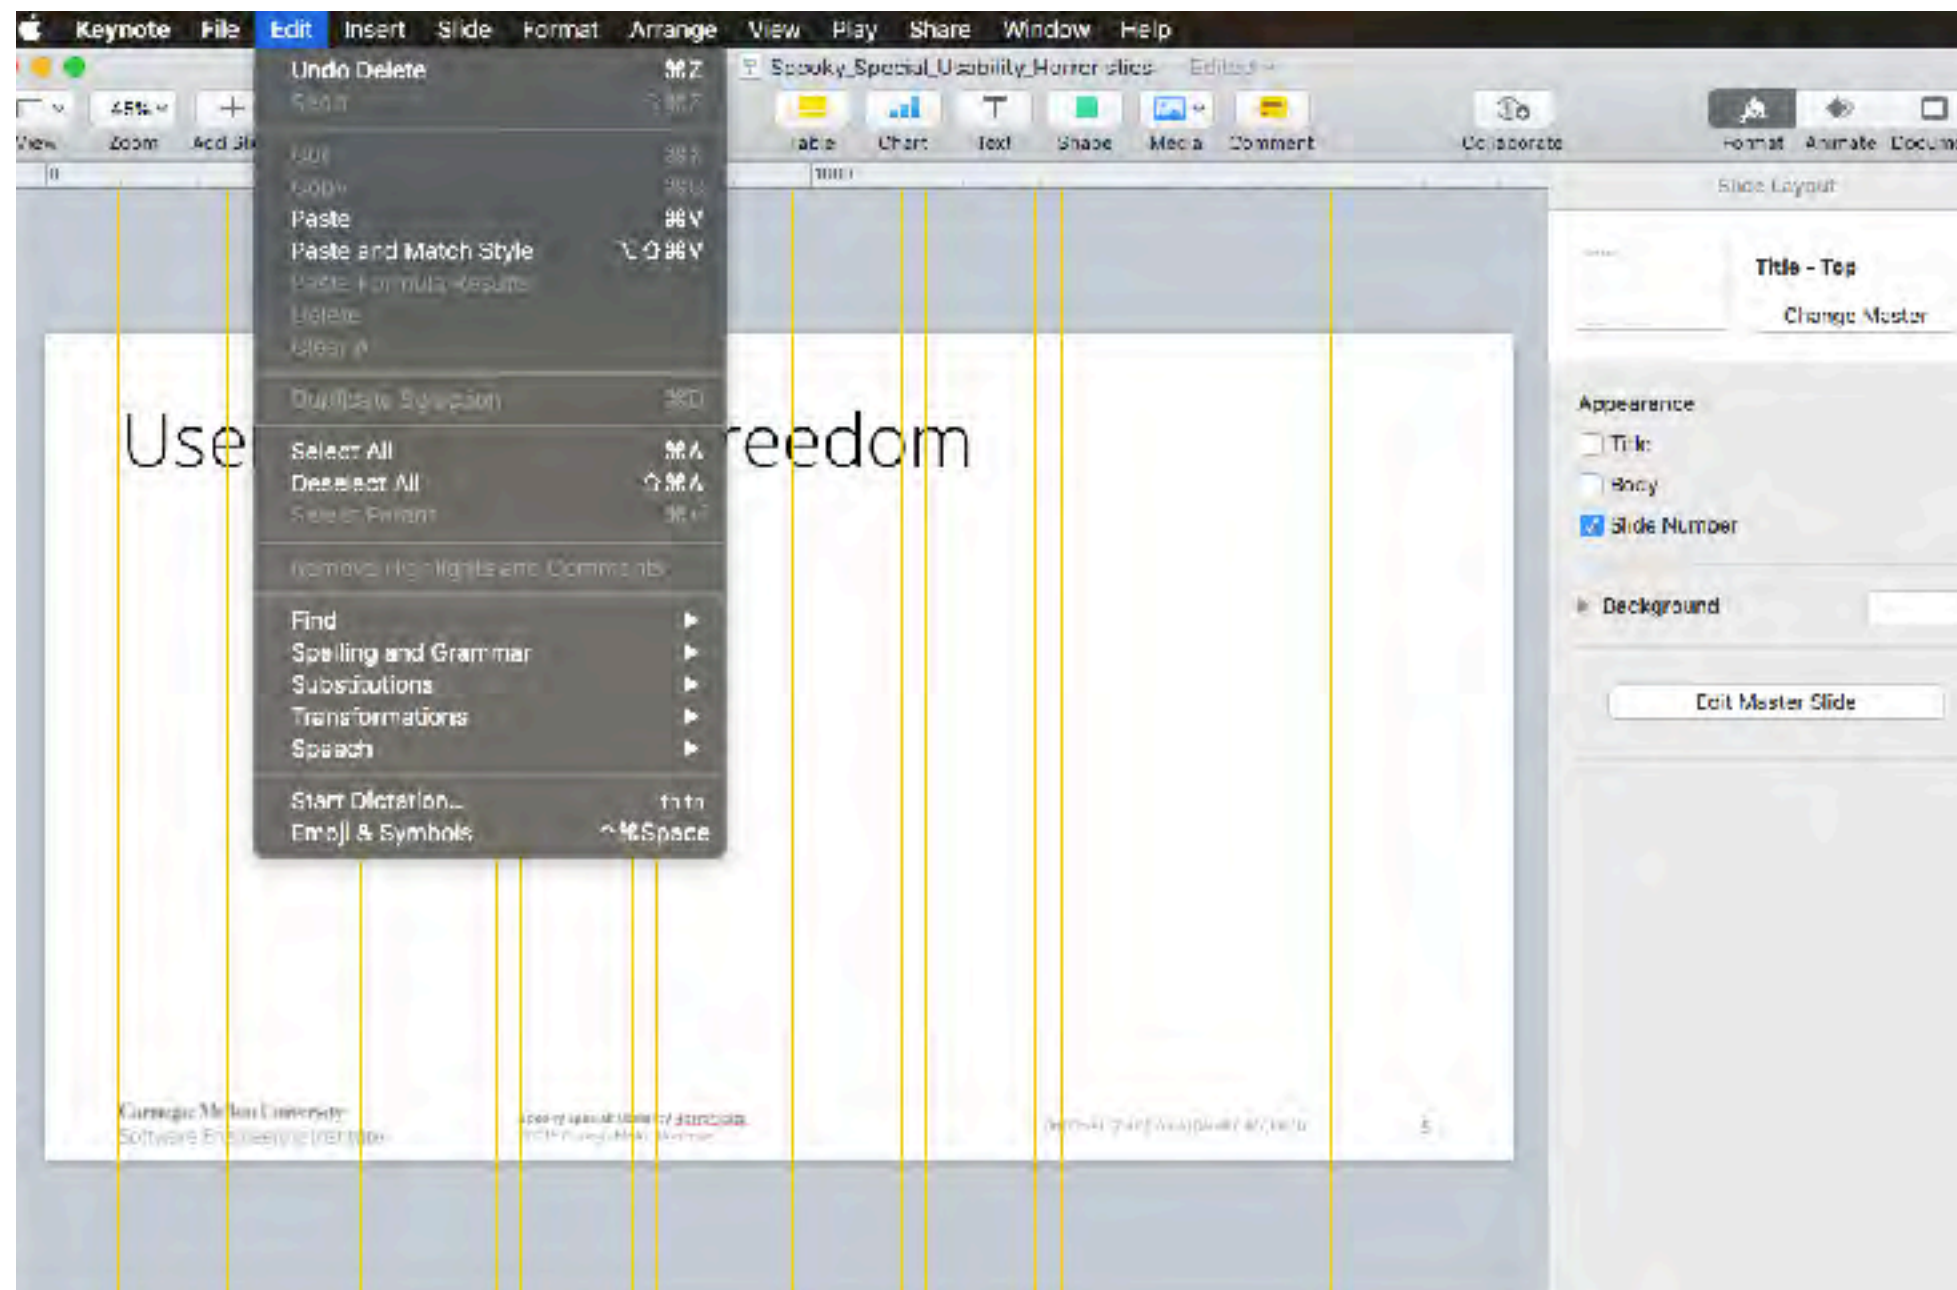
Keynote File Edit Insert Slide Format Arrange View Play Share Window Help

Spooky_Special_Usability_Horror.slides — Edited

View Zoom Add Slide Table Chart Text Shape Media Comment Collaborate Format Animate Document

Undo Delete ⌘Z
Redo ⇧⌘Z
Cut ⌘X
Copy ⌘C
Paste ⌘V
Paste and Match Style ⌥⇧⌘V
Paste Formula Results
Delete
Clear All
Duplicate Selection ⌘D
Select All ⌘A
Deselect All ⇧⌘A
Select Parent
Remove Highlights and Comments
Find ▶
Spelling and Grammar ▶
Substitutions ▶
Transformations ▶
Speech ▶
Start Dictation... fn fn
Emoji & Symbols ^⌘Space

User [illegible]reedom

Carnegie Mellon University
Software Engineering Institute

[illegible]

5

Slide Layout
Title - Top
Change Master
Appearance
Title
Body
Slide Number
Background
Edit Master Slide